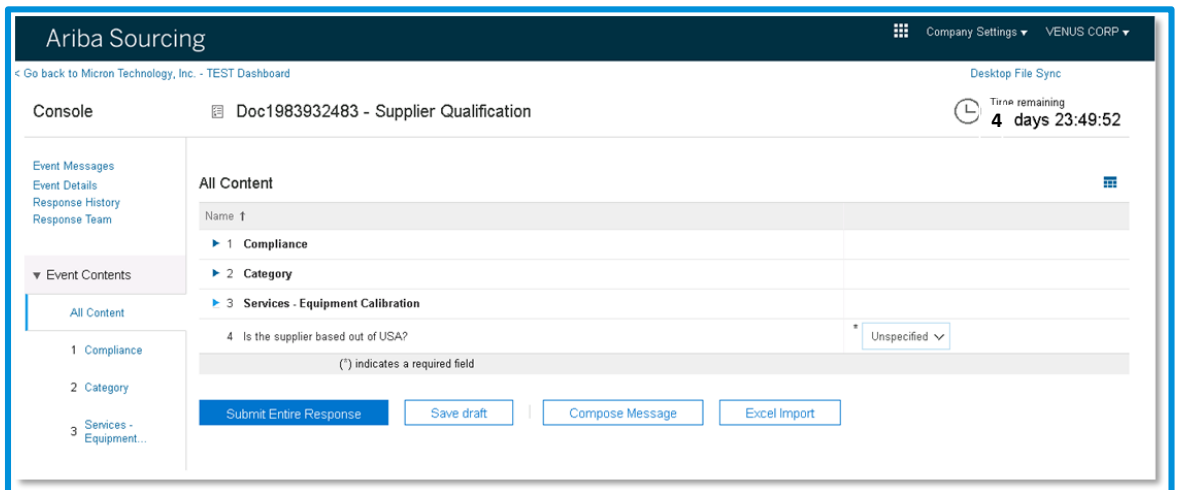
Ariba Sourcing

Company Settings ▾ VENUS CORP ▾

< Go back to Micron Technology, Inc. - TEST Dashboard

Desktop File Sync

Console

Doc1983932483 - Supplier Qualification

Time remaining
4 days 23:49:52

Event Messages
Event Details
Response History
Response Team

▾ Event Contents

All Content

1 Compliance

2 Category

3 Services - Equipment...

All Content

Name ↑

▸ 1 Compliance

▸ 2 Category

▸ 3 Services - Equipment Calibration

4 Is the supplier based out of USA?

* Unspecified

(*) indicates a required field

Submit Entire Response

Save draft

Compose Message

Excel Import